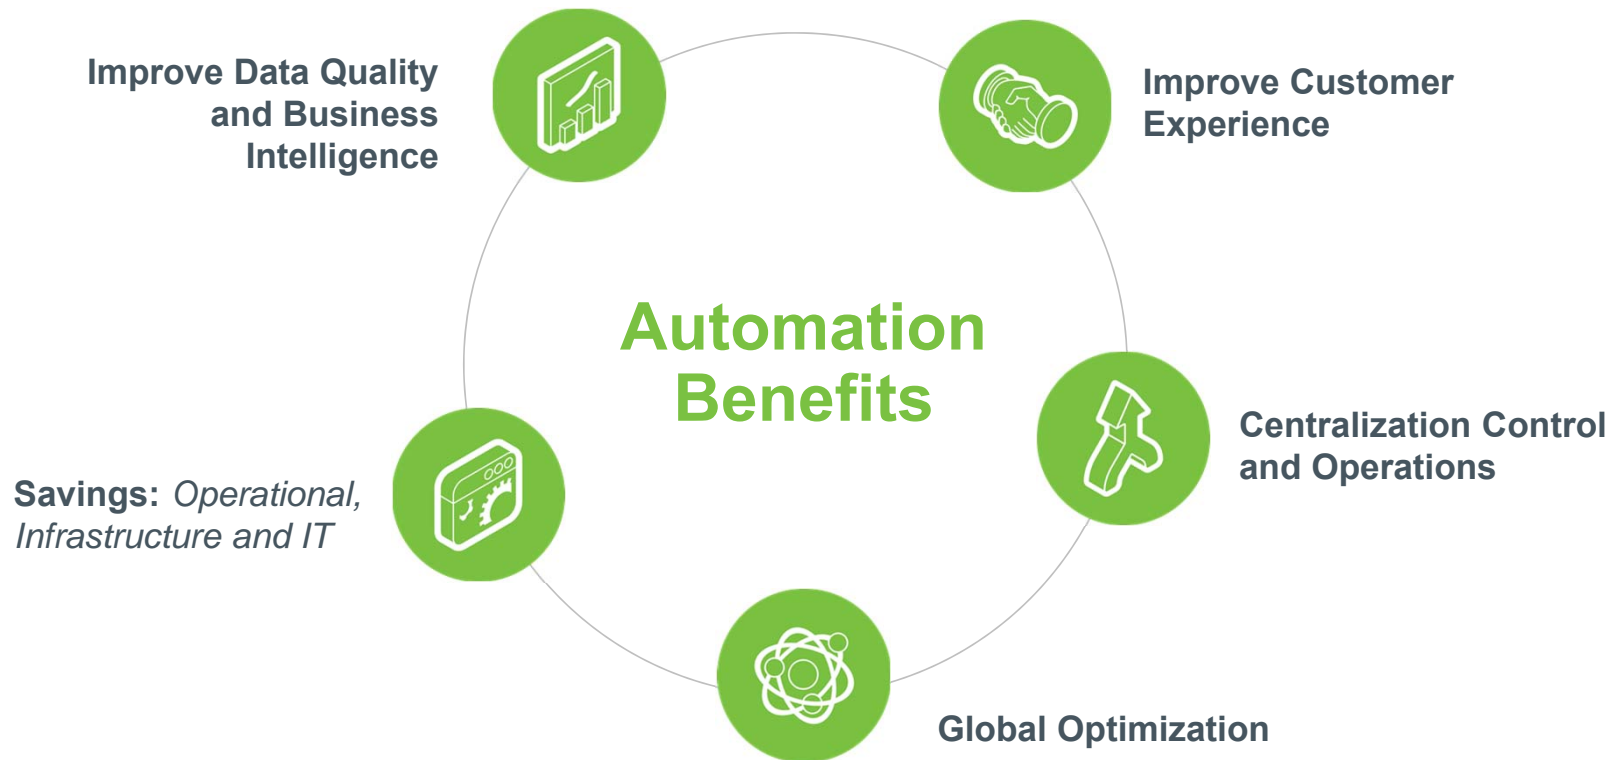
Improve Data Quality and Business Intelligence

Improve Customer Experience

Automation Benefits

Centralization Control and Operations

Savings: Operational, Infrastructure and IT

Global Optimization